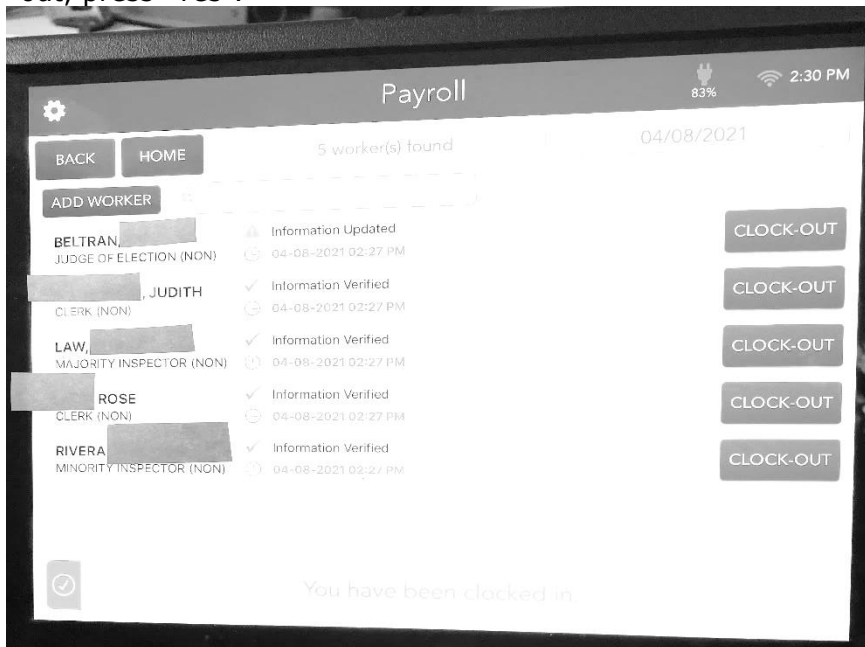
out, press "Yes".

Payroll

83%

2:30 PM

BACK HOME

5 worker(s) found

04/08/2021

ADD WORKER

BELTRAN,
JUDGE OF ELECTION (NON)
Information Updated
04-08-2021 02:27 PM
CLOCK-OUT

, JUDITH
CLERK (NON)
Information Verified
04-08-2021 02:27 PM
CLOCK-OUT

LAW,
MAJORITY INSPECTOR (NON)
Information Verified
04-08-2021 02:27 PM
CLOCK-OUT

ROSE
CLERK (NON)
Information Verified
04-08-2021 02:27 PM
CLOCK-OUT

RIVERA
MINORITY INSPECTOR (NON)
Information Verified
04-08-2021 02:27 PM
CLOCK-OUT

You have been clocked in.